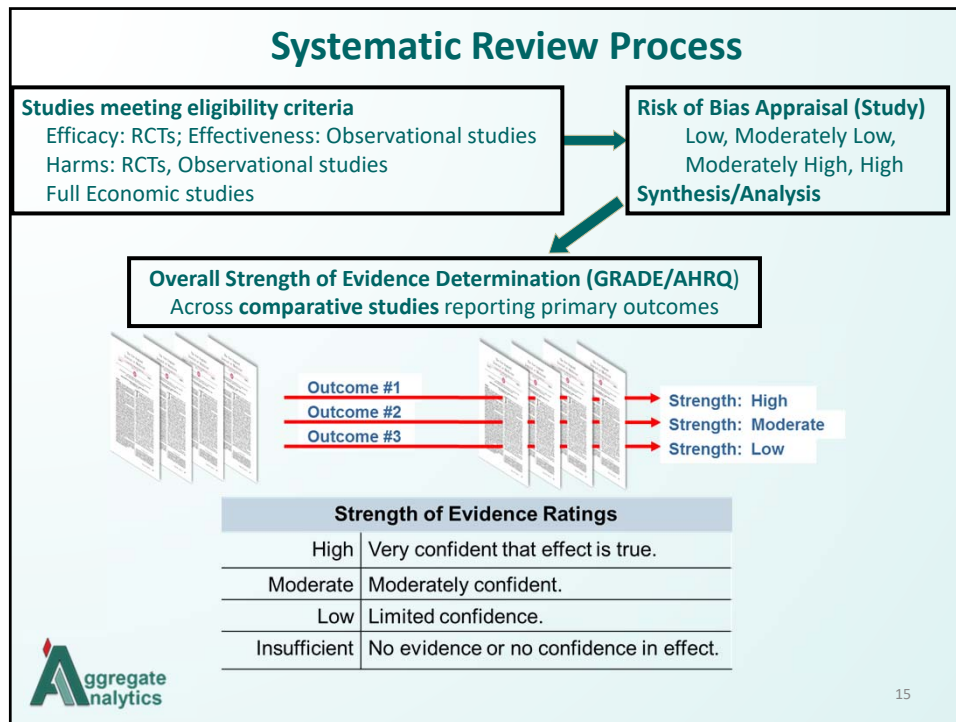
Systematic Review Process

Studies meeting eligibility criteria
Efficacy: RCTs; Effectiveness: Observational studies
Harms: RCTs, Observational studies
Full Economic studies

Risk of Bias Appraisal (Study)
Low, Moderately Low,
Moderately High, High
Synthesis/Analysis

Overall Strength of Evidence Determination (GRADE/AHRQ)
Across comparative studies reporting primary outcomes

Outcome #1
Outcome #2
Outcome #3

Strength: High
Strength: Moderate
Strength: Low

| Strength of Evidence Ratings | |
|---|---|
| High | Very confident that effect is true. |
| Moderate | Moderately confident. |
| Low | Limited confidence. |
| Insufficient | No evidence or no confidence in effect. |

Aggregate Analytics

15